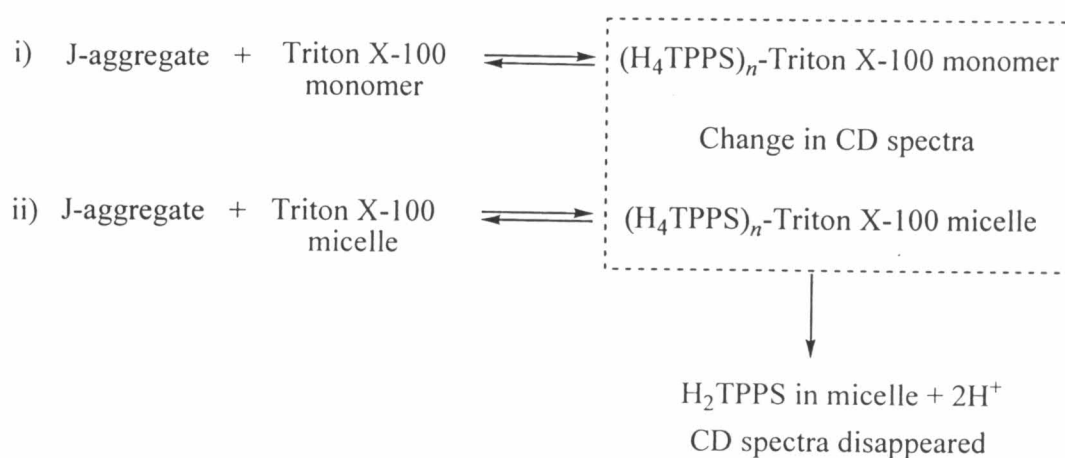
i) J-aggregate + Triton X-100 monomer $\rightleftharpoons$ $(H_4TPPS)_n$-Triton X-100 monomer

Change in CD spectra

ii) J-aggregate + Triton X-100 micelle $\rightleftharpoons$ $(H_4TPPS)_n$-Triton X-100 micelle

$H_2TPPS$ in micelle + $2H^+$

CD spectra disappeared